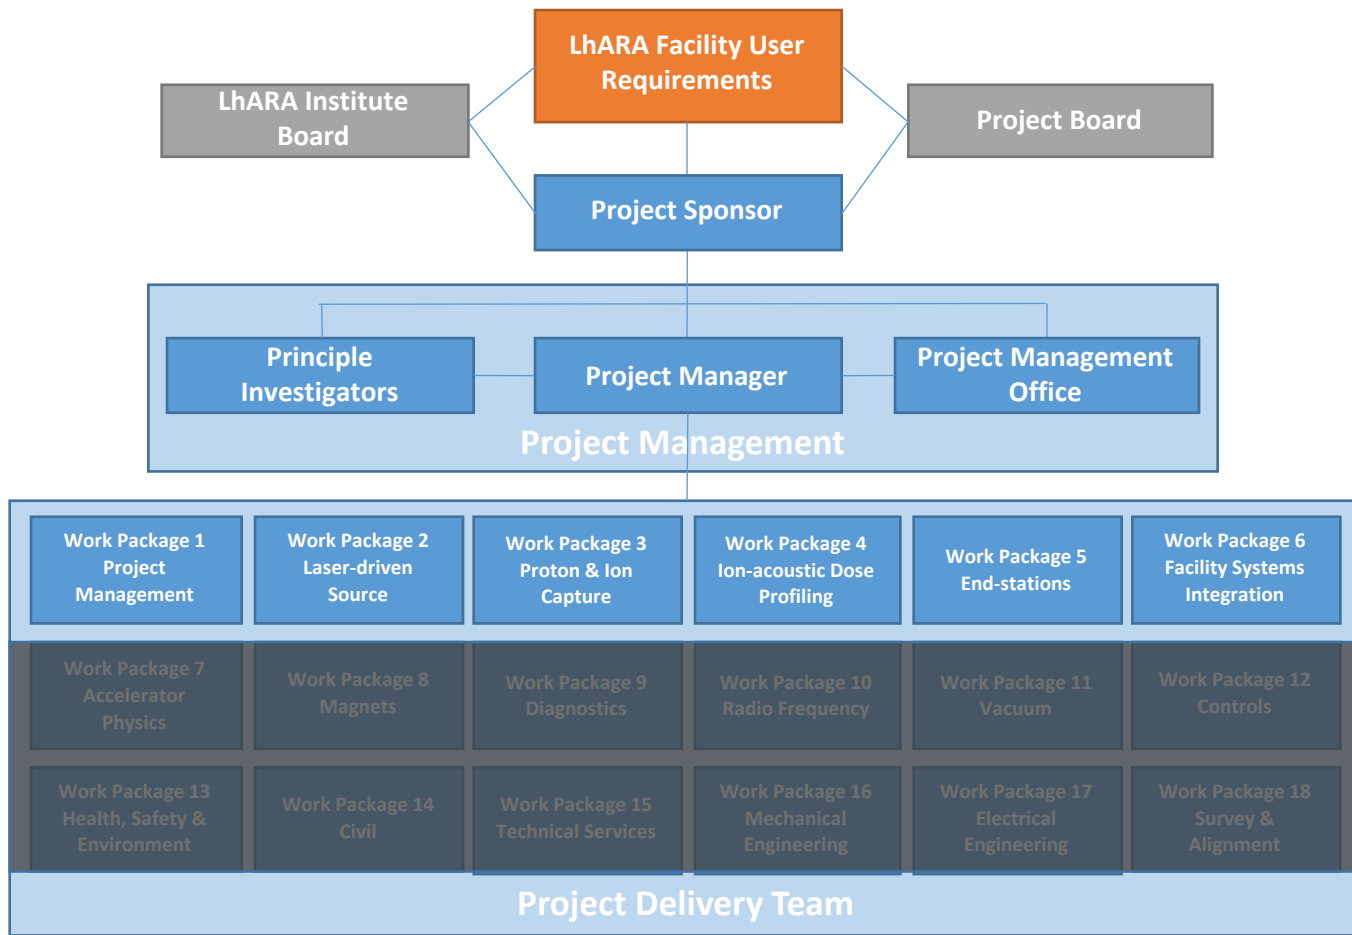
LhARA Facility User Requirements

LhARA Institute Board

Project Board

Project Sponsor

Principle Investigators

Project Manager

Project Management Office

Project Management

Work Package 1 Project Management

Work Package 2 Laser-driven Source

Work Package 3 Proton & Ion Capture

Work Package 4 Ion-acoustic Dose Profiling

Work Package 5 End-stations

Work Package 6 Facility Systems Integration

Work Package 7 Accelerator Physics

Work Package 8 Magnets

Work Package 9 Diagnostics

Work Package 10 Radio Frequency

Work Package 11 Vacuum

Work Package 12 Controls

Work Package 13 Health, Safety & Environment

Work Package 14 Civil

Work Package 15 Technical Services

Work Package 16 Mechanical Engineering

Work Package 17 Electrical Engineering

Work Package 18 Survey & Alignment

Project Delivery Team